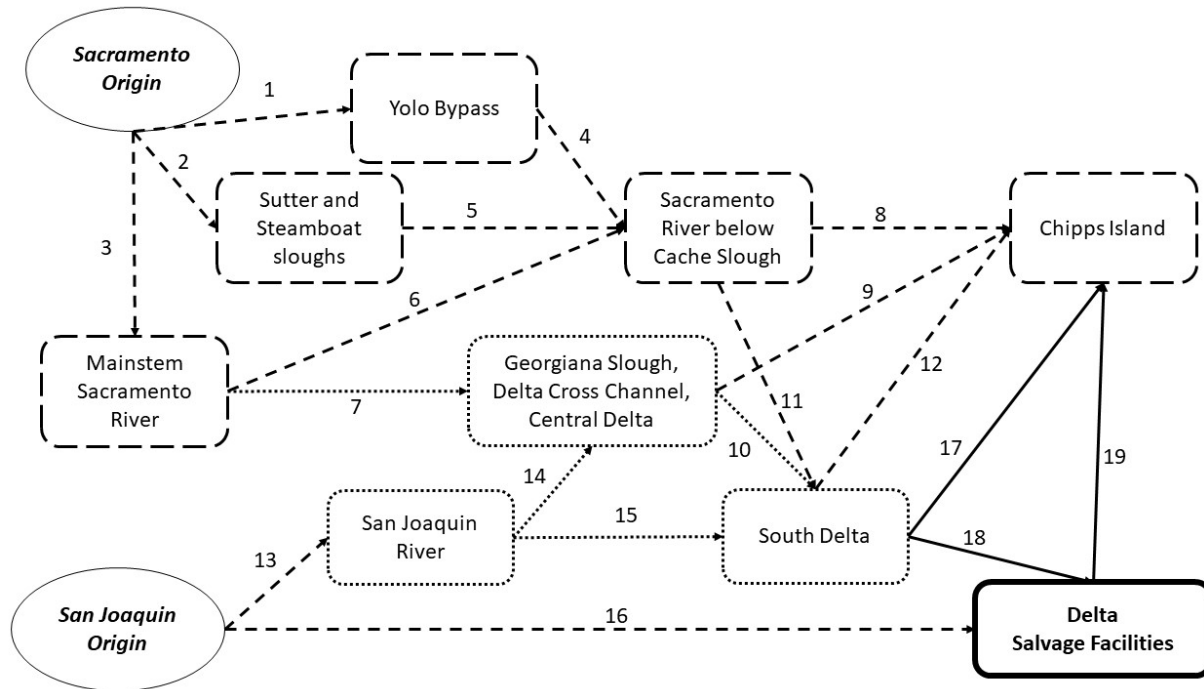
Sacramento Origin

1

Yolo Bypass

4

2

Sutter and Steamboat sloughs

5

Sacramento River below Cache Slough

8

Chipps Island

3

6

9

12

Mainstem Sacramento River

7

Georgiana Slough, Delta Cross Channel, Central Delta

11

10

17

19

14

San Joaquin River

15

South Delta

18

13

San Joaquin Origin

16

Delta Salvage Facilities